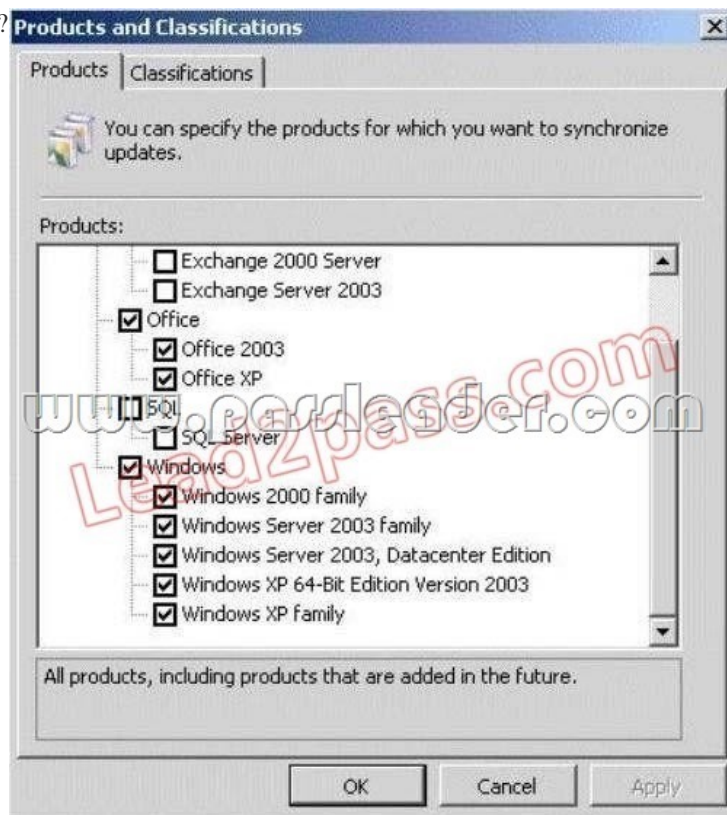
?
Products and Classifications
×
Products | Classifications

You can specify the products for which you want to synchronize updates.

Products:

Exchange 2000 Server
Exchange Server 2003
Office
Office 2003
Office XP
SQL
SQL Server
Windows
Windows 2000 family
Windows Server 2003 family
Windows Server 2003, Datacenter Edition
Windows XP 64-Bit Edition Version 2003
Windows XP family

All products, including products that are added in the future.

OK
Cancel
Apply

www.passleader.com
Lead2pass.com